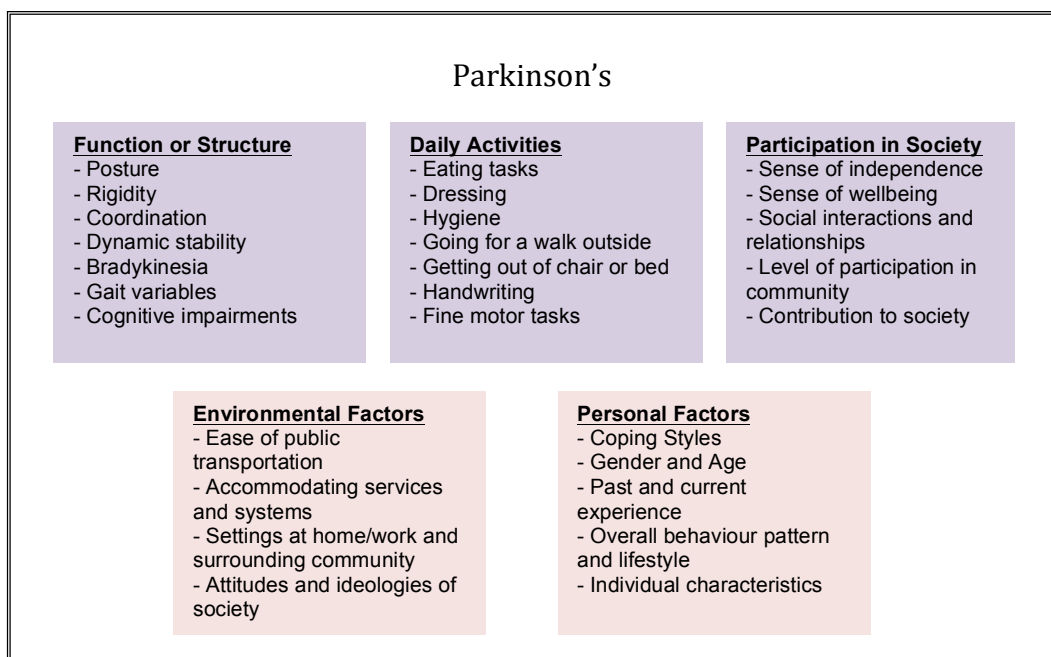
Parkinson's

Function or Structure
- Posture
- Rigidity
- Coordination
- Dynamic stability
- Bradykinesia
- Gait variables
- Cognitive impairments

Daily Activities
- Eating tasks
- Dressing
- Hygiene
- Going for a walk outside
- Getting out of chair or bed
- Handwriting
- Fine motor tasks

Participation in Society
- Sense of independence
- Sense of wellbeing
- Social interactions and relationships
- Level of participation in community
- Contribution to society

Environmental Factors
- Ease of public transportation
- Accommodating services and systems
- Settings at home/work and surrounding community
- Attitudes and ideologies of society

Personal Factors
- Coping Styles
- Gender and Age
- Past and current experience
- Overall behaviour pattern and lifestyle
- Individual characteristics